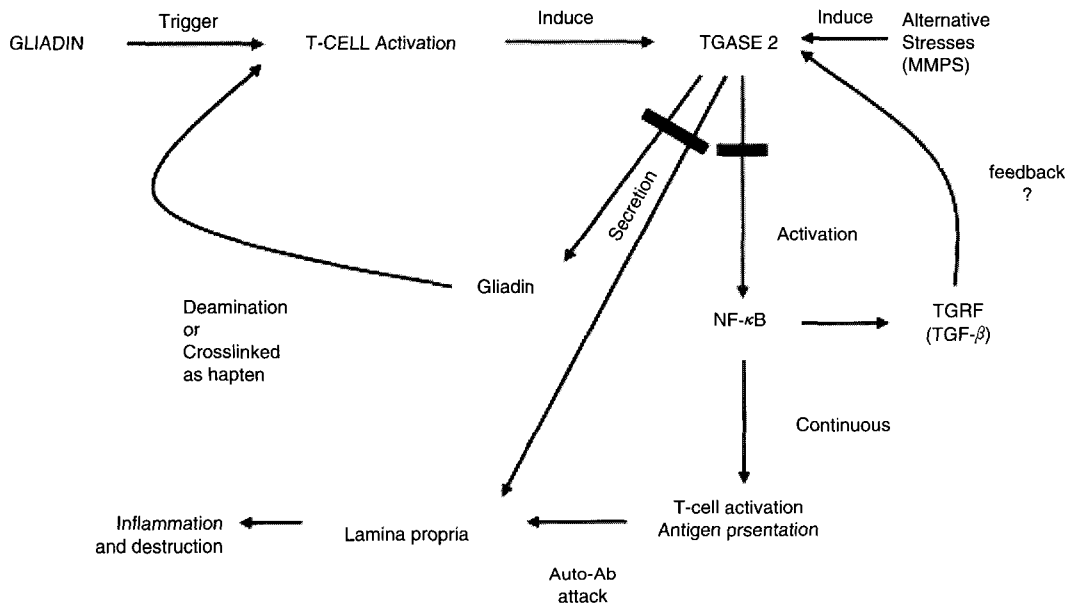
GLIADIN
Trigger
T-CELL Activation
Induce
TGASE 2
Induce
Alternative Stresses (MMPS)
Secretion
feedback ?
Activation
Gliadin
Deamination or Crosslinked as hapten
NF-$\kappa$B
TGRF (TGF-$\beta$)
Continuous
T-cell activation
Antigen prsentation
Inflammation and destruction
Lamina propria
Auto-Ab attack